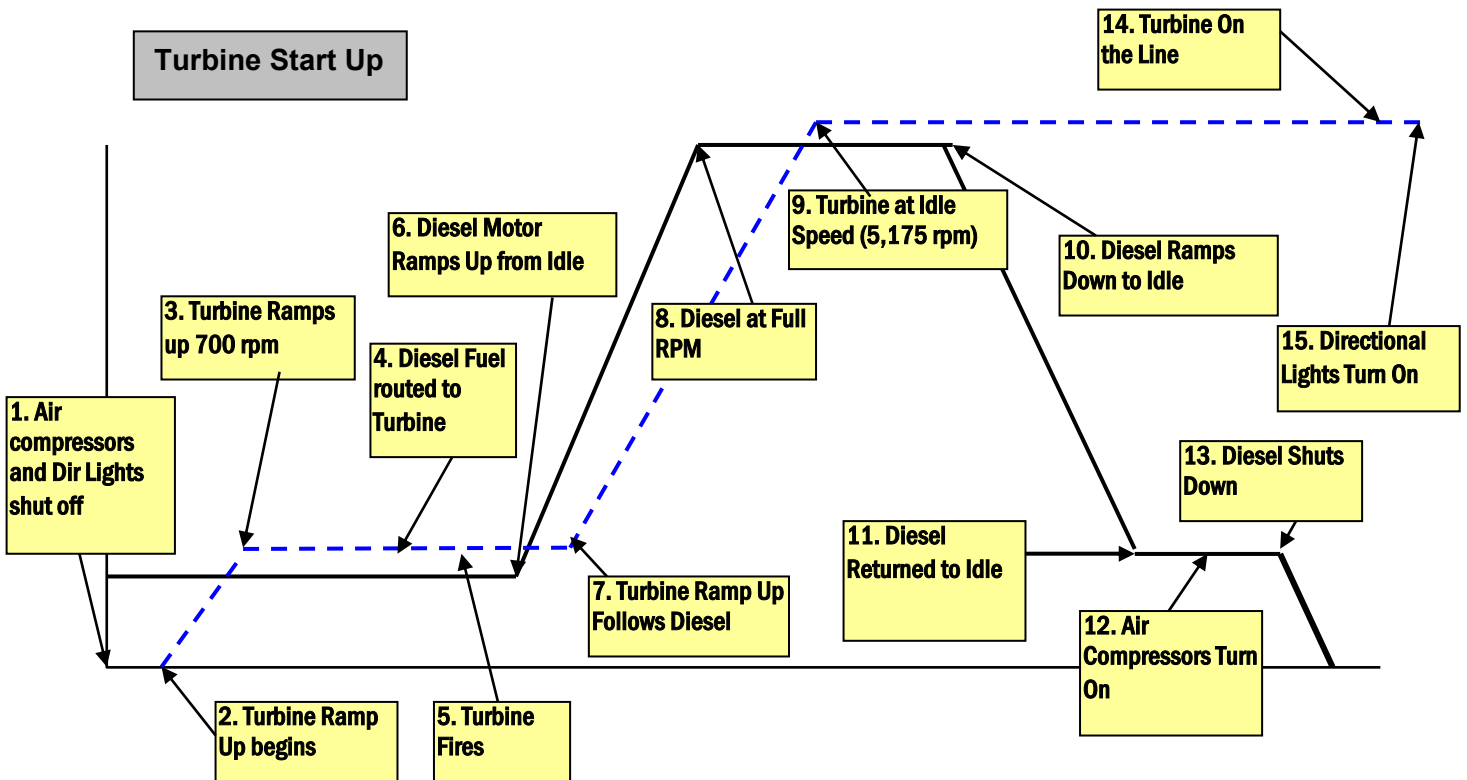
Turbine Start Up

14. Turbine On the Line

6. Diesel Motor Ramps Up from Idle

9. Turbine at Idle Speed (5,175 rpm)

10. Diesel Ramps Down to Idle

3. Turbine Ramps up 700 rpm

8. Diesel at Full RPM

4. Diesel Fuel routed to Turbine

15. Directional Lights Turn On

1. Air compressors and Dir Lights shut off

13. Diesel Shuts Down

11. Diesel Returned to Idle

7. Turbine Ramp Up Follows Diesel

12. Air Compressors Turn On

2. Turbine Ramp Up begins

5. Turbine Fires